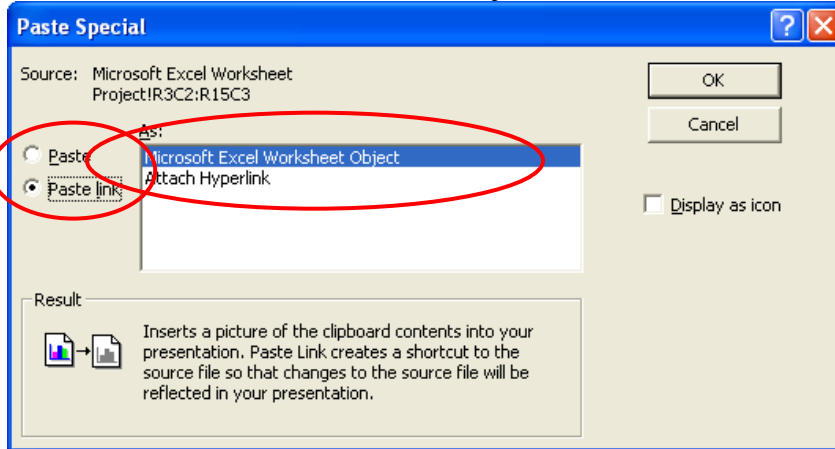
Paste Special

?

Source: Microsoft Excel Worksheet
Project!R3C2:R15C3

As:

Paste

Paste link

Microsoft Excel Worksheet Object
Attach Hyperlink

OK

Cancel

Display as icon

Result

Inserts a picture of the clipboard contents into your presentation. Paste Link creates a shortcut to the source file so that changes to the source file will be reflected in your presentation.